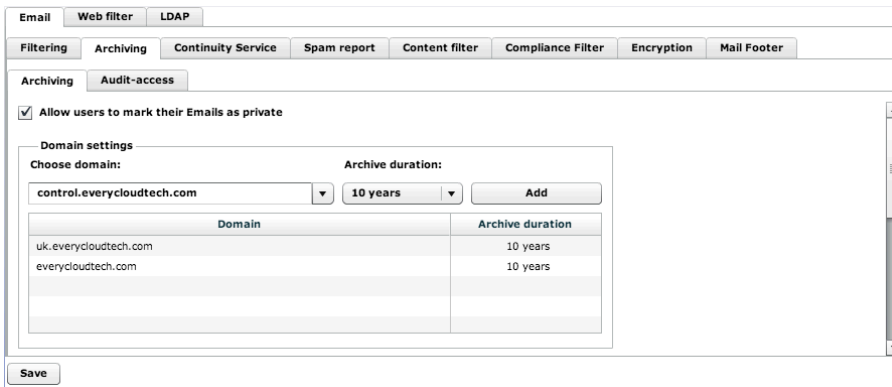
Email | Web filter | LDAP

Filtering | Archiving | Continuity Service | Spam report | Content filter | Compliance Filter | Encryption | Mail Footer

Archiving | Audit-access

Allow users to mark their Emails as private

Domain settings

Choose domain:

Archive duration:

control.everycloudtech.com

10 years

Add

| Domain | Archive duration |
|---|---|
| uk.everycloudtech.com | 10 years |
| everycloudtech.com | 10 years |
| | |
| | |
| | |

Save